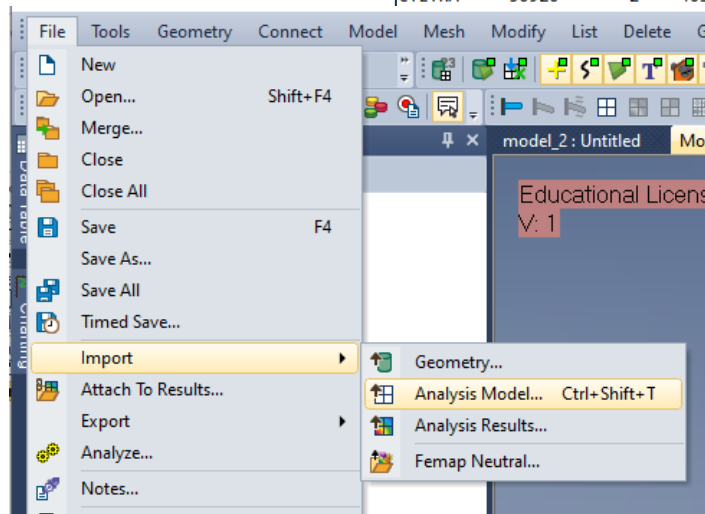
File Tools Geometry Connect Model Mesh Modify List Delete G

New
Open... Shift+F4
Merge...
Close
Close All
Save F4
Save As...
Save All
Timed Save...
Import
Attach To Results...
Export
Analyze...
Notes...

Geometry...
Analysis Model... Ctrl+Shift+T
Analysis Results...
Femap Neutral...

model_2 : Untitled Mo

Educational Licens
V: 1

Data Table
Charting